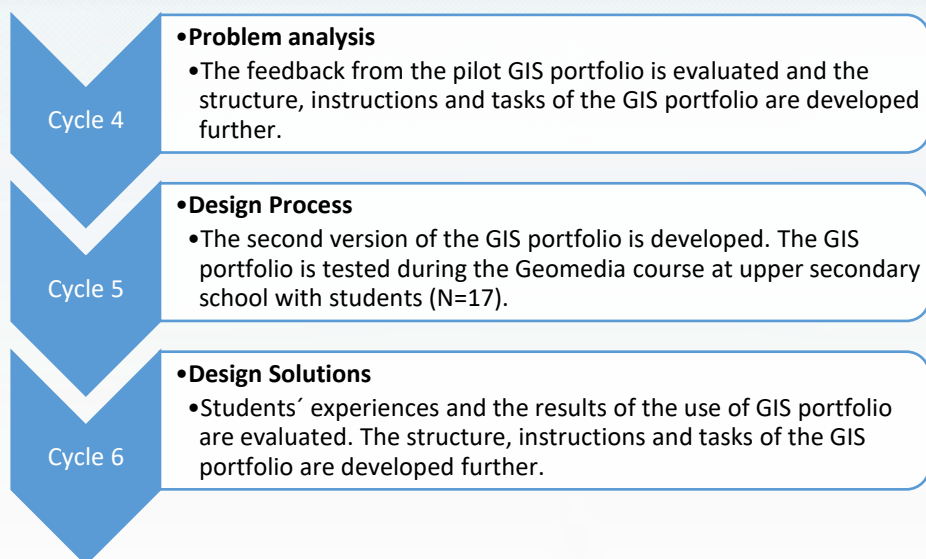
Cycle 4

•**Problem analysis**
•The feedback from the pilot GIS portfolio is evaluated and the structure, instructions and tasks of the GIS portfolio are developed further.

Cycle 5

•**Design Process**
•The second version of the GIS portfolio is developed. The GIS portfolio is tested during the Geomedia course at upper secondary school with students (N=17).

Cycle 6

•**Design Solutions**
•Students´ experiences and the results of the use of GIS portfolio are evaluated. The structure, instructions and tasks of the GIS portfolio are developed further.